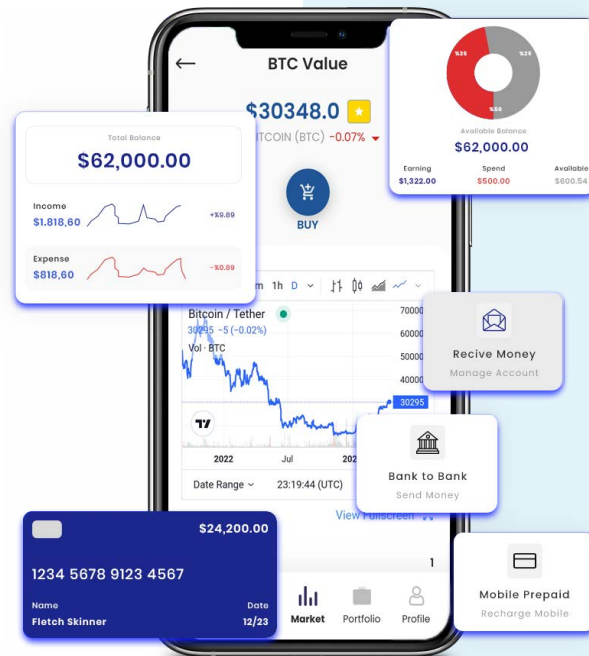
BTC Value

$30348.0

ITCOIN (BTC) -0.07%

BUY

%25 %25 %50

Available Balance
$62,000.00

| Earning | Spend | Available |
|---|---|---|
| $1,322.00 | $500.00 | $600.54 |

Total Balance
$62,000.00

Income
$1.818,60
+%9.89

Expense
$818,60
-%0.89

m 1h D

Bitcoin / Tether
30295 -5 (-0.02%)
Vol · BTC

70000
60000
50000
40000
30295

2022 Jul 202

Date Range 23:19:44 (UTC)

View Fullscreen

Recive Money
Manage Account

Bank to Bank
Send Money

$24,200.00

1234 5678 9123 4567

Name
Fletch Skinner

Date
12/23

1

Market Portfolio Profile

Mobile Prepaid
Recharge Mobile